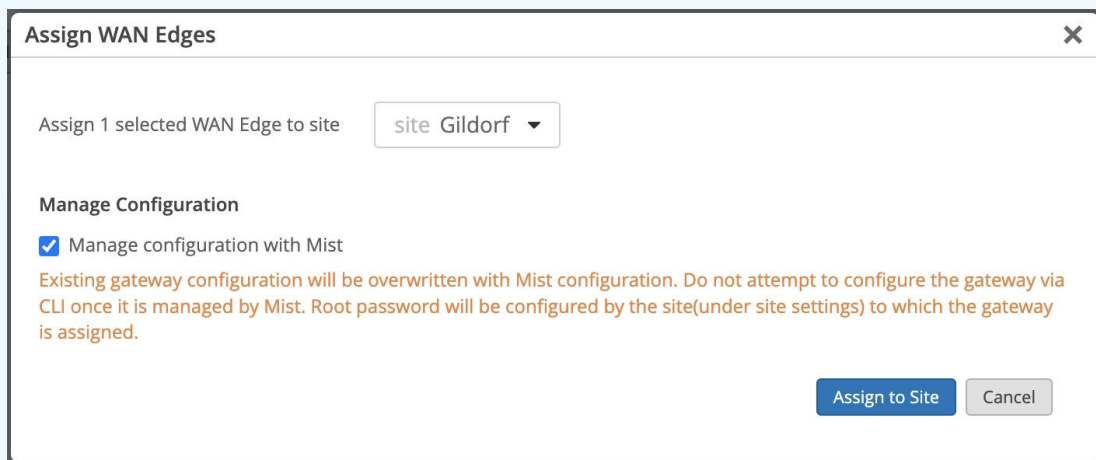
Assign WAN Edges

Assign 1 selected WAN Edge to site site Gildorf

Manage Configuration

Manage configuration with Mist

Existing gateway configuration will be overwritten with Mist configuration. Do not attempt to configure the gateway via CLI once it is managed by Mist. Root password will be configured by the site(under site settings) to which the gateway is assigned.

Assign to Site Cancel